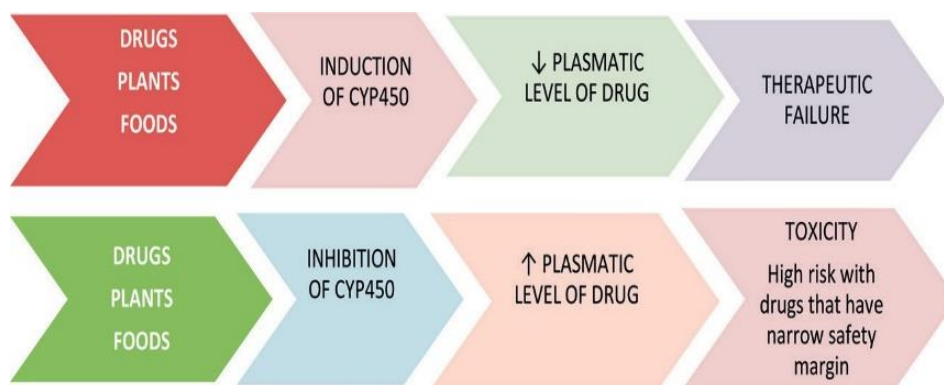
DRUGS
PLANTS
FOODS

INDUCTION OF CYP450

↓ PLASMATIC LEVEL OF DRUG

THERAPEUTIC FAILURE

DRUGS
PLANTS
FOODS

INHIBITION OF CYP450

↑ PLASMATIC LEVEL OF DRUG

TOXICITY

High risk with drugs that have narrow safety margin